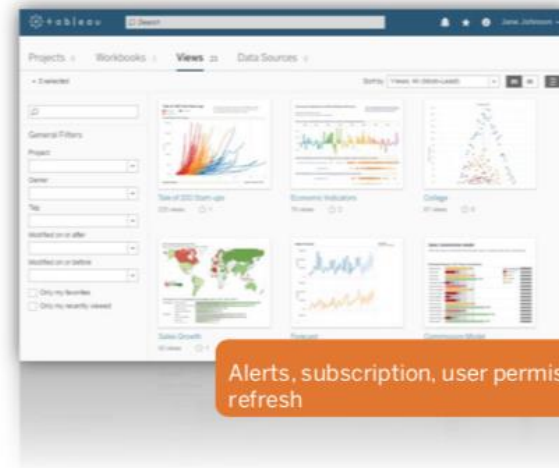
+ableau

Search

Jane Johnson

Projects

Workbooks

Views 25

Data Sources

Sort by: Views: All (Most-Least)

General Filters

Project

Owner

Tag

Modified on or after

Modified on or before

Only my favorites

Only my recently viewed

Tale of 100 Start-ups

Economic Indicators

College

Sales Growth

Forecast

Commission Model

Alerts, subscription, user permis
refresh